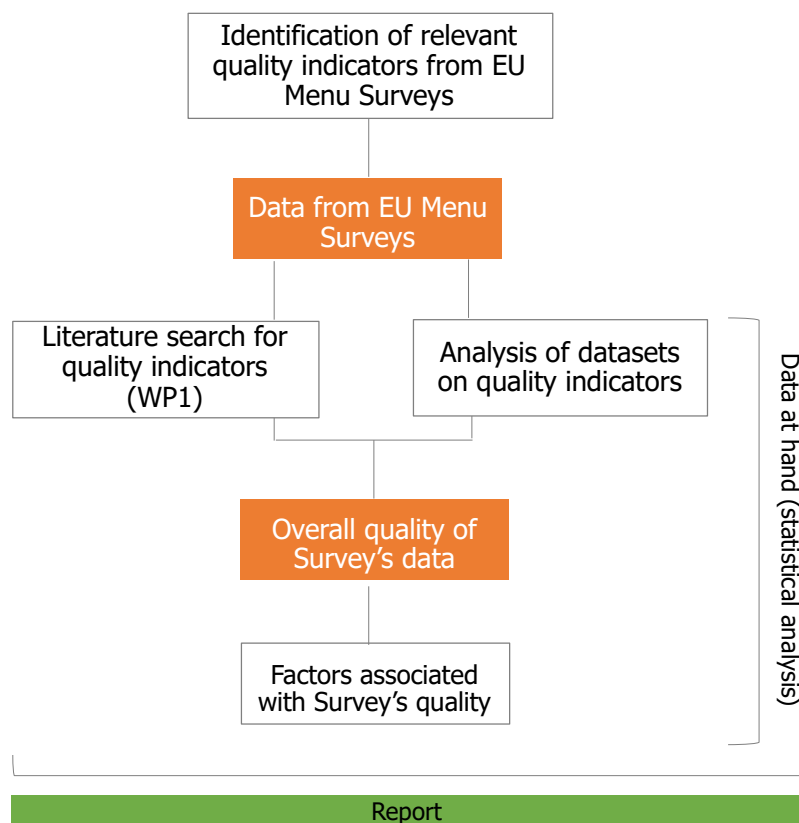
Identification of relevant quality indicators from EU Menu Surveys

Data from EU Menu Surveys

Literature search for quality indicators (WP1)

Analysis of datasets on quality indicators

Overall quality of Survey's data

Factors associated with Survey's quality

Data at hand (statistical analysis)

Report